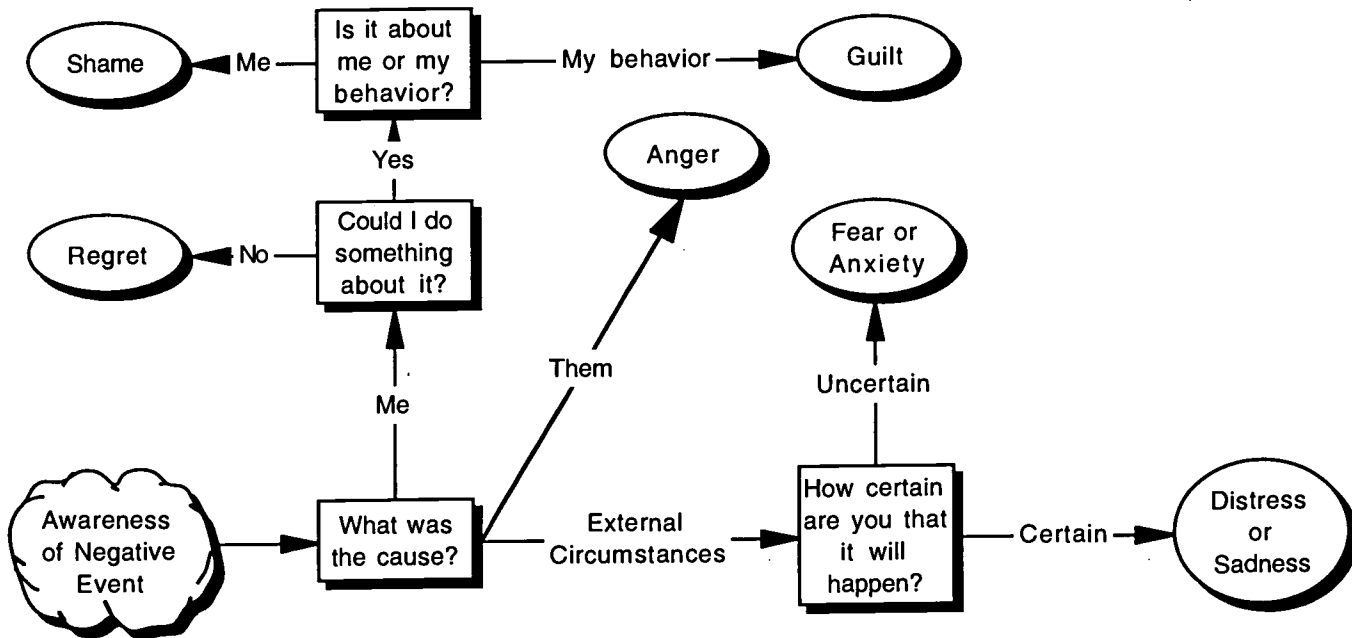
Shame

Me

Is it about me or my behavior?

My behavior

Guilt

Yes

Anger

Regret

No

Could I do something about it?

Fear or Anxiety

Them

Uncertain

Me

Awareness of Negative Event

What was the cause?

External Circumstances

How certain are you that it will happen?

Certain

Distress or Sadness